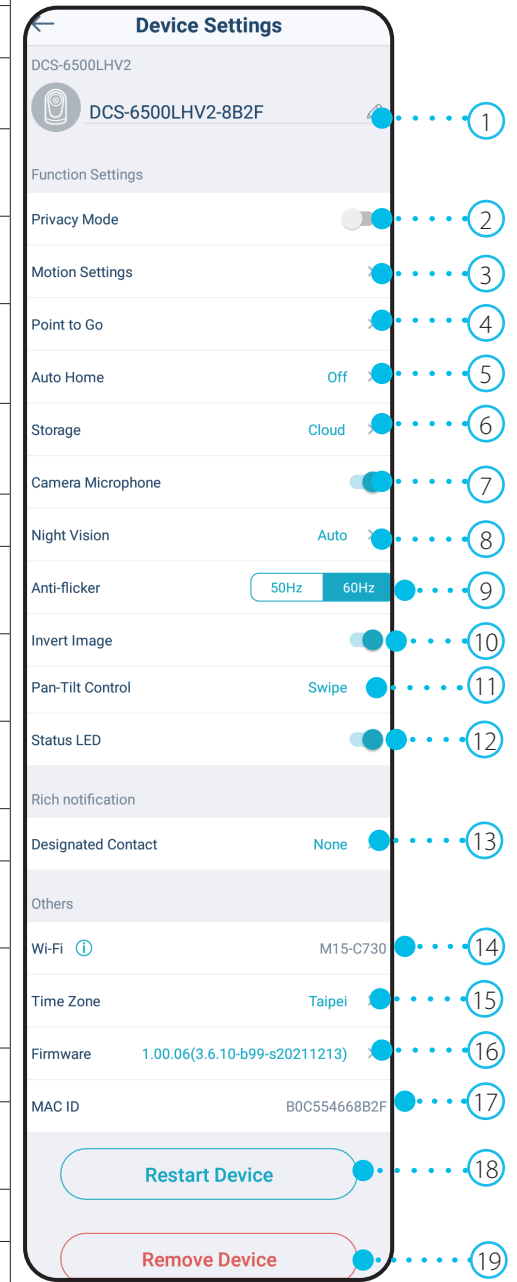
Device Settings

DCS-6500LHV2

DCS-6500LHV2-8B2F

1

Function Settings

Privacy Mode

2

Motion Settings

3

Point to Go

4

Auto Home Off

5

Storage Cloud

6

Camera Microphone

7

Night Vision Auto

8

Anti-flicker 50Hz 60Hz

9

Invert Image

10

Pan-Tilt Control Swipe

11

Status LED

12

Rich notification

Designated Contact None

13

Others

Wi-Fi M15-C730

14

Time Zone Taipei

15

Firmware 1.00.06(3.6.10-b99-s20211213)

16

MAC ID B0C554668B2F

17

Restart Device

18

Remove Device

19